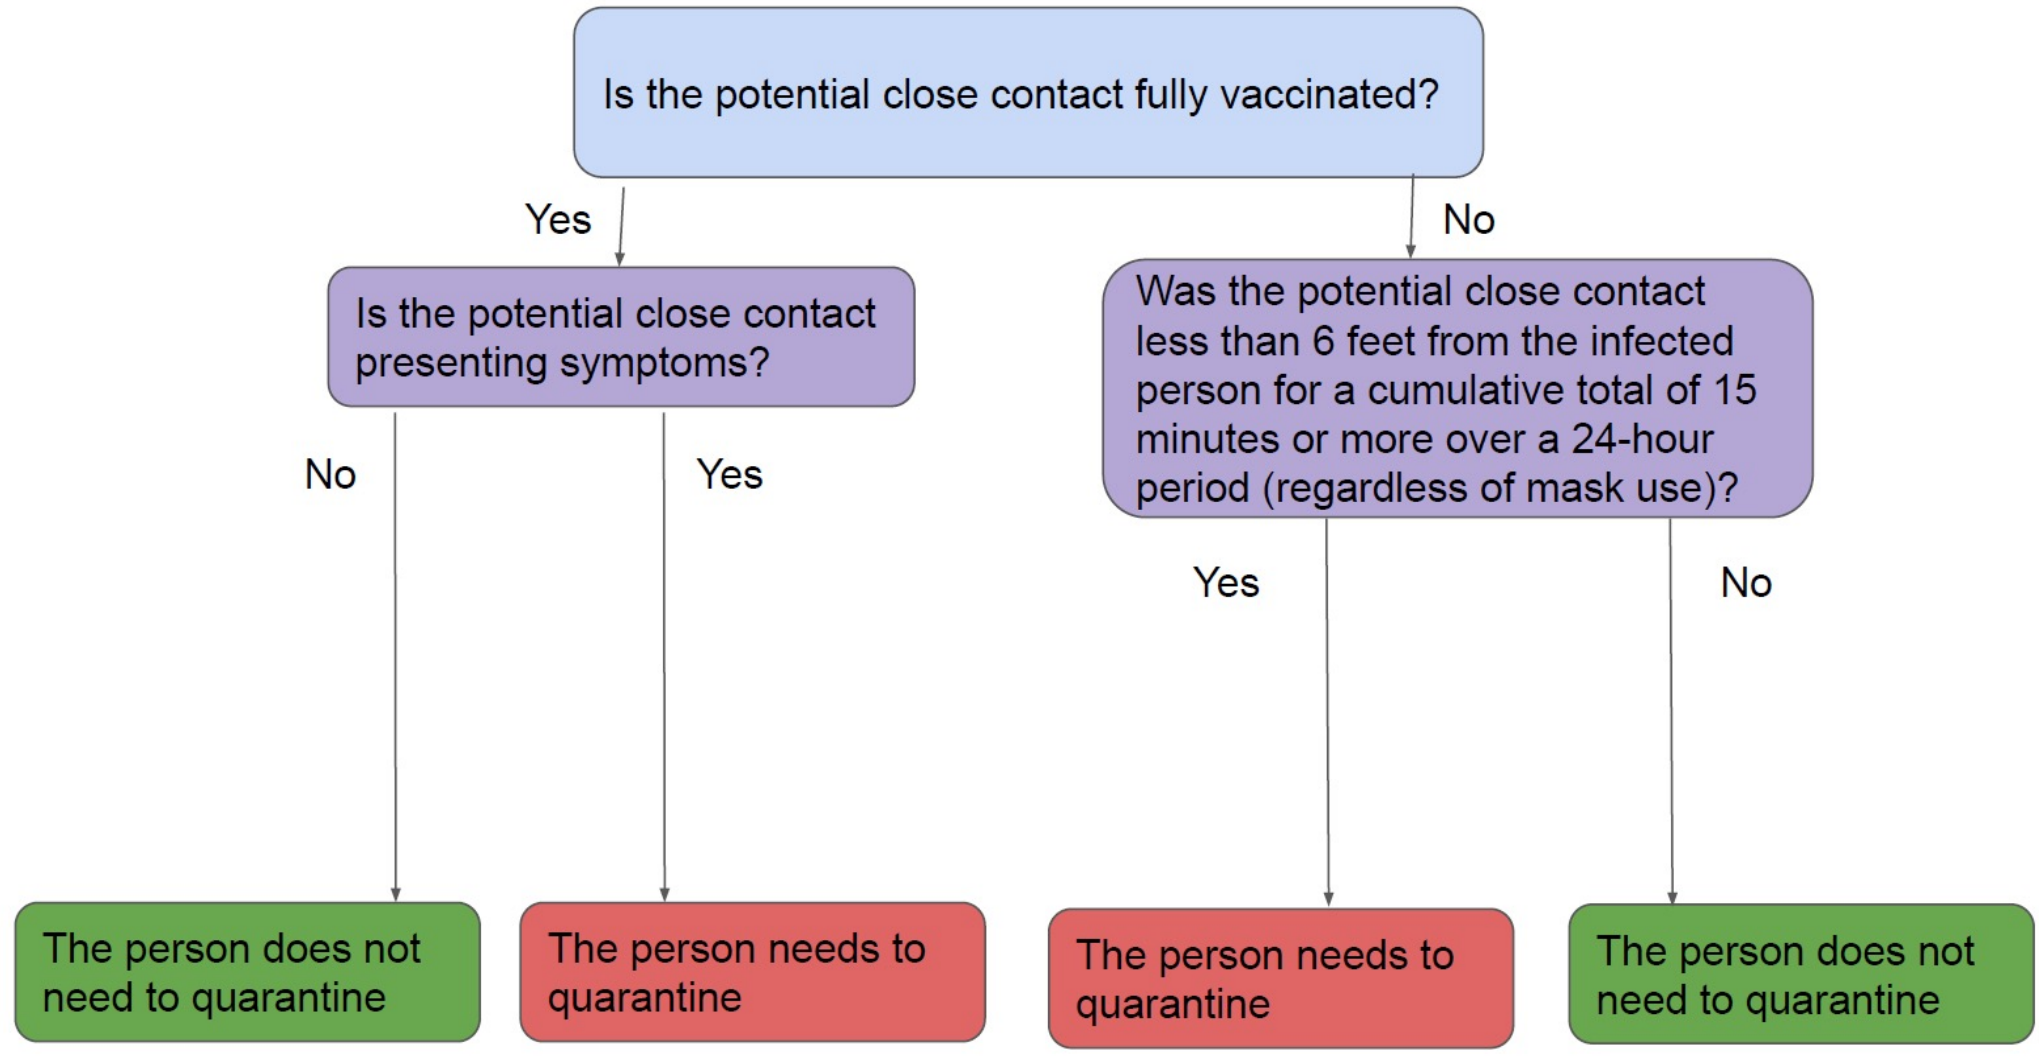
Is the potential close contact fully vaccinated?

Yes

No

Is the potential close contact presenting symptoms?

Was the potential close contact less than 6 feet from the infected person for a cumulative total of 15 minutes or more over a 24-hour period (regardless of mask use)?

No

Yes

Yes

No

The person does not need to quarantine

The person needs to quarantine

The person needs to quarantine

The person does not need to quarantine